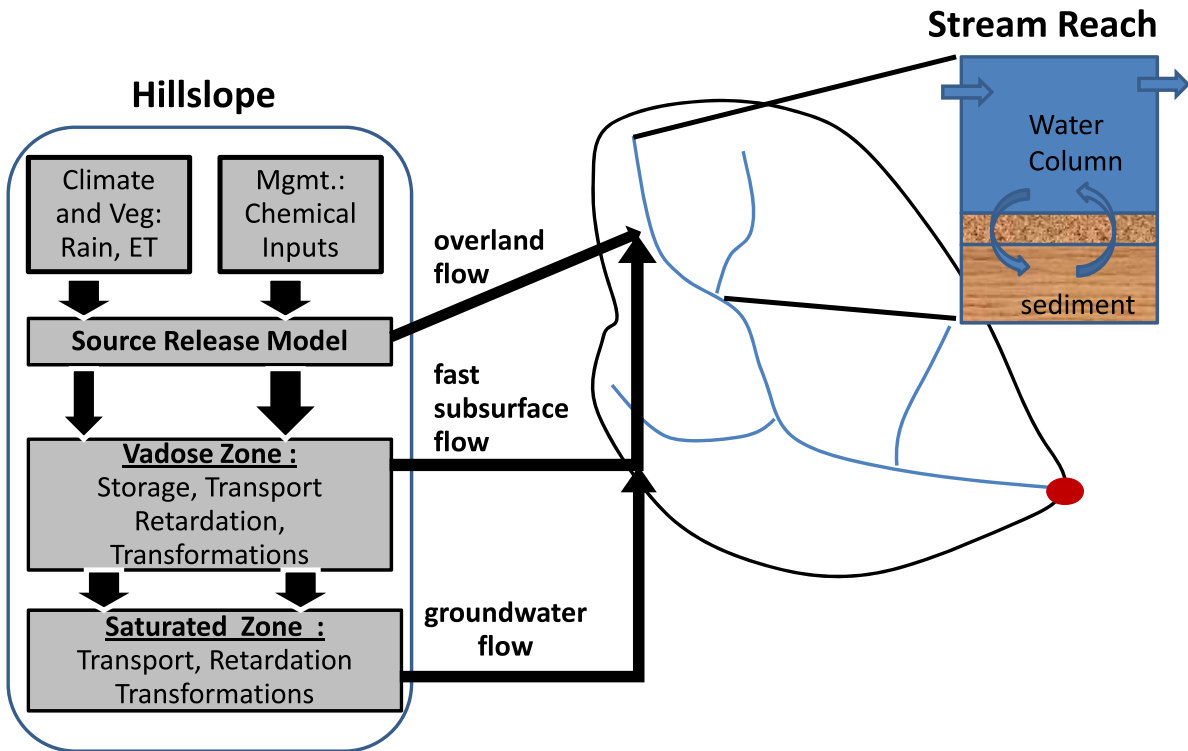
Hillslope

Climate and Veg: Rain, ET

Mgmt.: Chemical Inputs

Source Release Model

Vadose Zone :
Storage, Transport Retardation, Transformations

Saturated Zone :
Transport, Retardation Transformations

overland flow

fast subsurface flow

groundwater flow

Stream Reach

Water Column

sediment